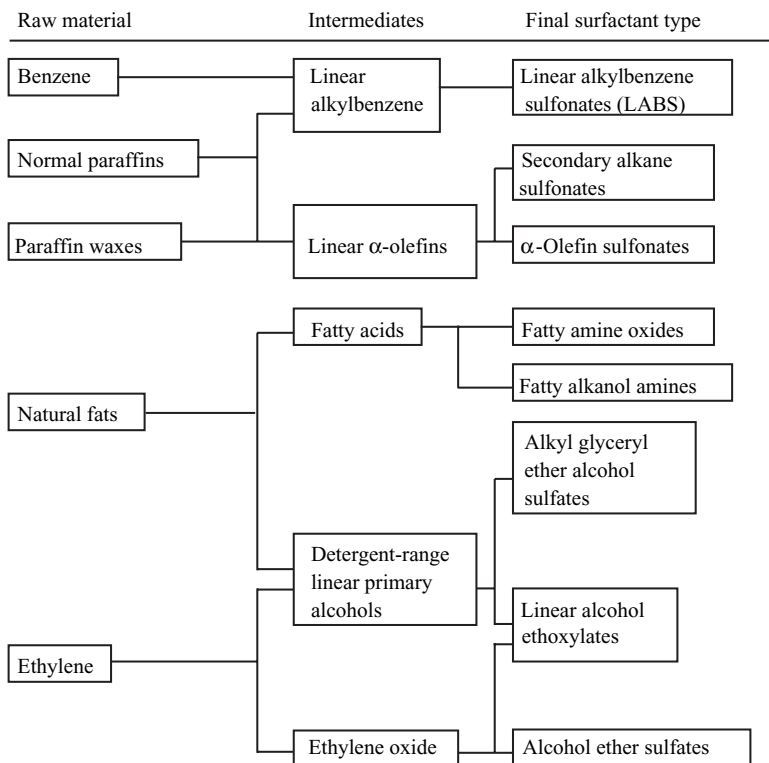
Raw material | Intermediates | Final surfactant type

Benzene

Normal paraffins

Paraffin waxes

Linear alkylbenzene

Linear $\alpha$-olefins

Linear alkylbenzene sulfonates (LABS)

Secondary alkane sulfonates

$\alpha$-Olefin sulfonates

Natural fats

Ethylene

Fatty acids

Detergent-range linear primary alcohols

Ethylene oxide

Fatty amine oxides

Fatty alkanol amines

Alkyl glyceryl ether alcohol sulfates

Linear alcohol ethoxylates

Alcohol ether sulfates